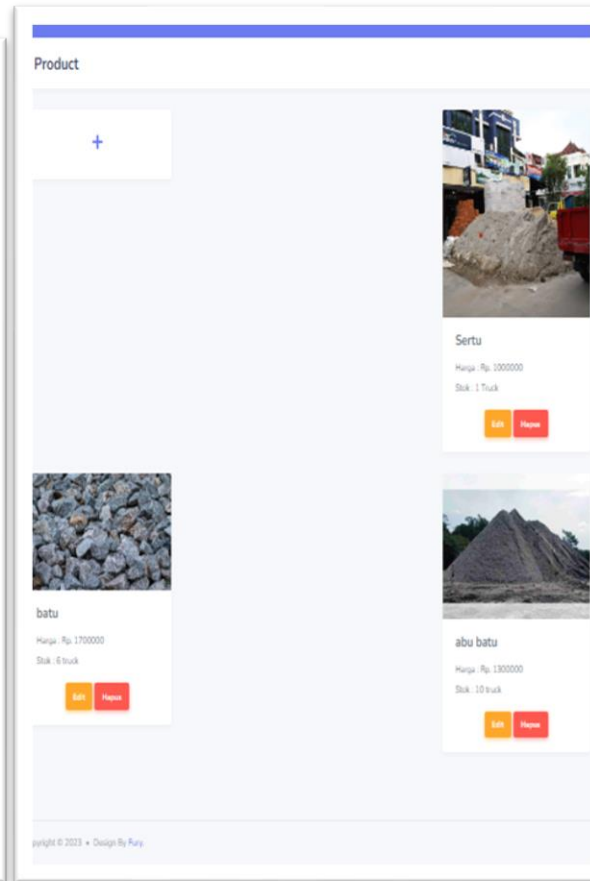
Product

+

Sertu

Harga : Rp. 1000000

Stok : 1 Truck

Edit Hapus

batu

Harga : Rp. 1700000

Stok : 6 truck

Edit Hapus

abu batu

Harga : Rp. 1300000

Stok : 10 truck

Edit Hapus

pyright © 2023 • Design By Rury.